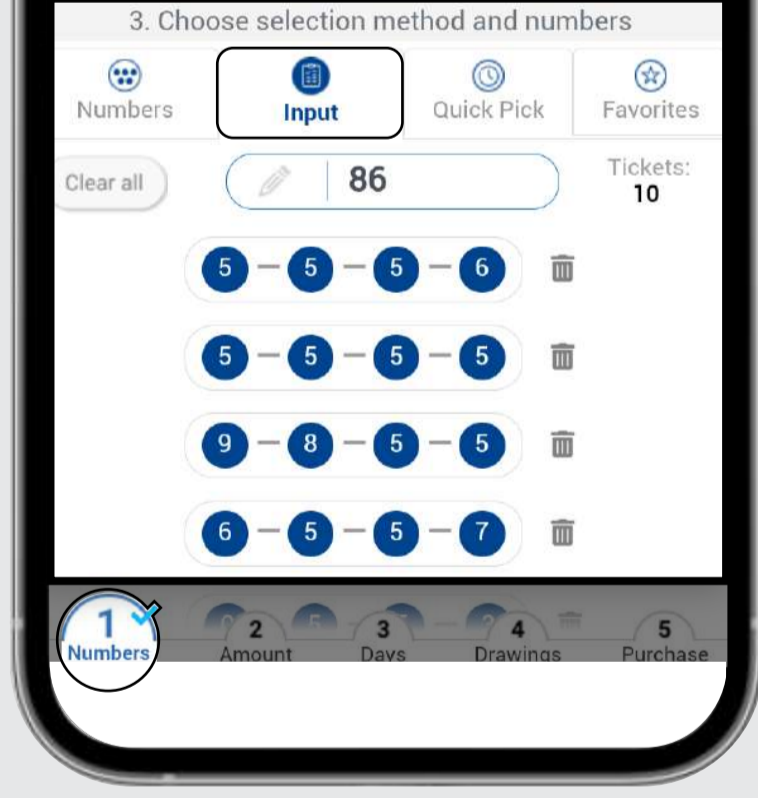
3. Choose selection method and numbers

Numbers
Input
Quick Pick
Favorites

Clear all
86
Tickets:
10

5 — 5 — 5 — 6
5 — 5 — 5 — 5
9 — 8 — 5 — 5
6 — 5 — 5 — 7

1
Numbers
2
Amount
3
Days
4
Drawings
5
Purchase